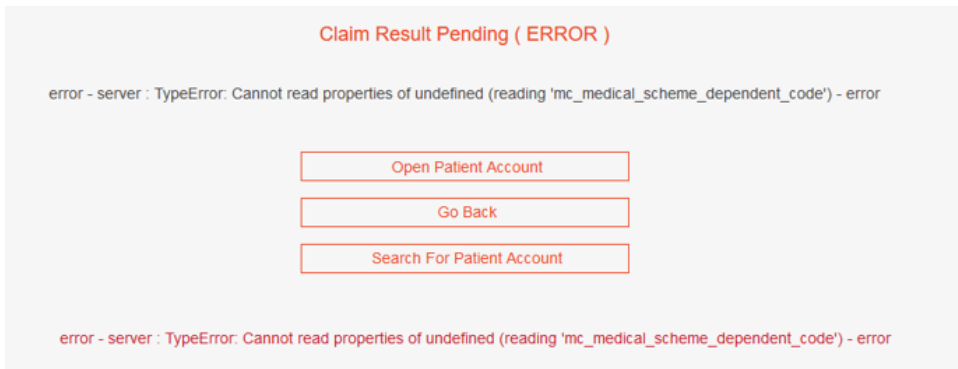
Claim Result Pending ( ERROR )

error - server : TypeError: Cannot read properties of undefined (reading 'mc_medical_scheme_dependent_code') - error

Open Patient Account

Go Back

Search For Patient Account

error - server : TypeError: Cannot read properties of undefined (reading 'mc_medical_scheme_dependent_code') - error